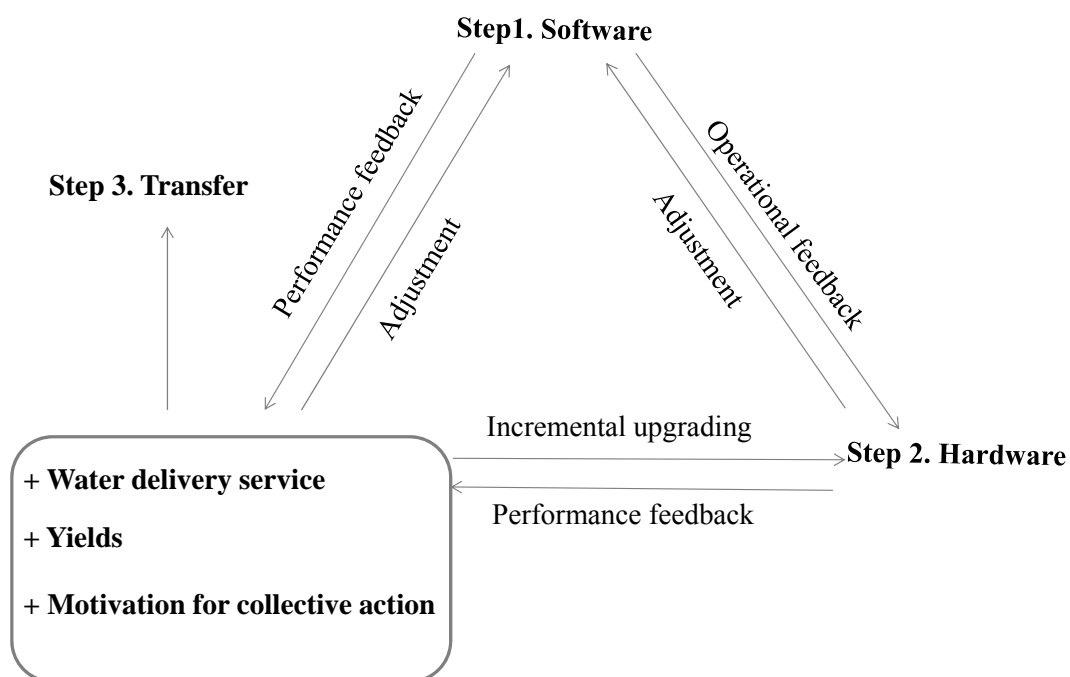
Step1. Software

Step 3. Transfer

Performance feedback

Adjustment

Adjustment

Operational feedback

Incremental upgrading

Step 2. Hardware

Performance feedback

+ Water delivery service

+ Yields

+ Motivation for collective action